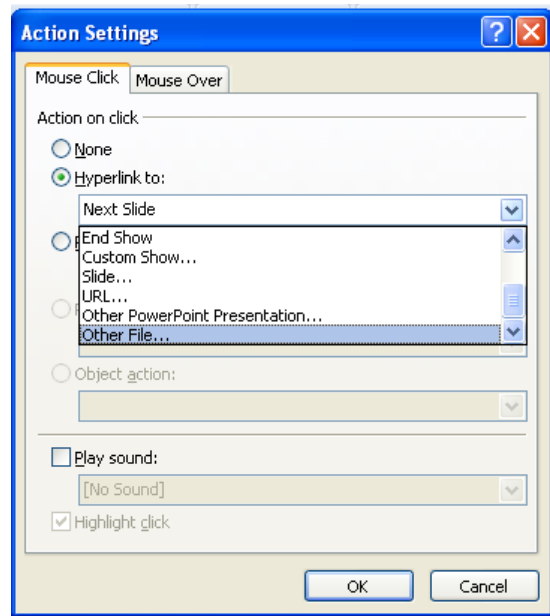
Action Settings

Mouse Click | Mouse Over

Action on click

None

Hyperlink to:

Next Slide

End Show
Custom Show...
Slide...
URL...
Other PowerPoint Presentation...
Other File...

Object action:

Play sound:

[No Sound]

Highlight click

OK

Cancel